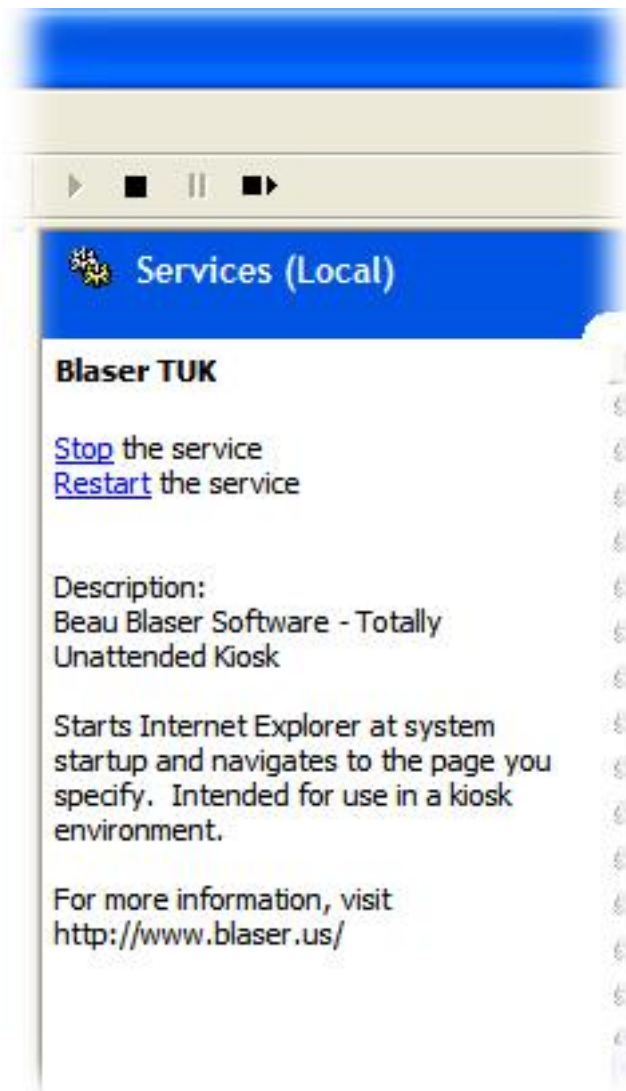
Services (Local)

Blaser TUK

Stop the service
Restart the service

Description:
Beau Blaser Software - Totally Unattended Kiosk

Starts Internet Explorer at system startup and navigates to the page you specify. Intended for use in a kiosk environment.

For more information, visit
http://www.blaser.us/